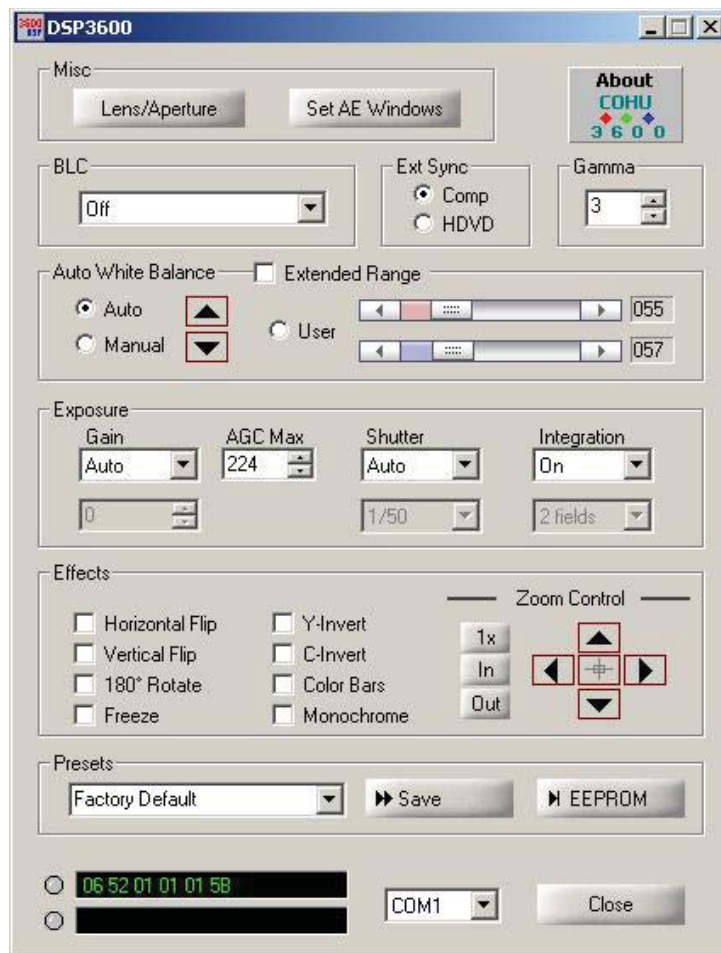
DSP3600

Misc
Lens/Aperture
Set AE Windows

About
COHU
3 6 0 0

BLC
Off

Ext Sync
Comp
HDVD

Gamma
3

Auto White Balance
Extended Range
Auto
Manual
User
055
057

Exposure
Gain
Auto
0
AGC Max
224
Shutter
Auto
1/50
Integration
On
2 fields

Effects
Horizontal Flip
Vertical Flip
180° Rotate
Freeze
Y-Invert
C-Invert
Color Bars
Monochrome

Zoom Control
1x
In
Out

Presets
Factory Default
Save
EEPROM

06 52 01 01 01 58
COM1
Close